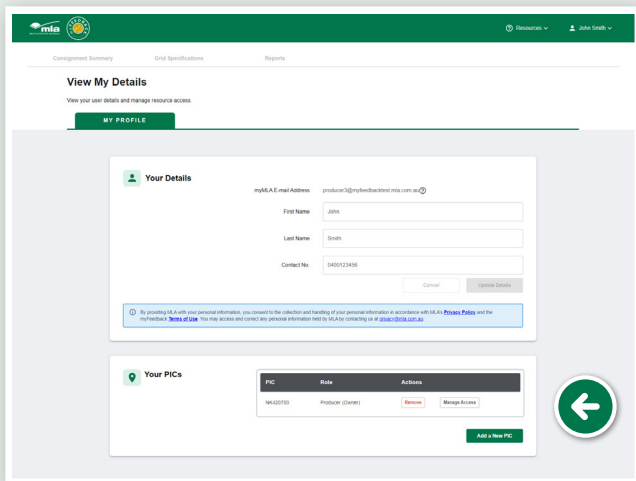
mla

Resources John Smith

Consignment Summary Grid Specifications Reports

View My Details

View your user details and manage resource access.

MY PROFILE

Your Details

myMLA E-mail Address producer3@myfeedbacktest.mla.com.au

First Name John

Last Name Smith

Contact No. 0400123456

Cancel Update Details

By providing MLA with your personal information, you consent to the collection and handling of your personal information in accordance with MLA's Privacy Policy and the myFeedback Terms of Use. You may access and correct any personal information held by MLA by contacting us at privacy@mla.com.au.

Your PICs

| PIC | Role | Actions |
|---|---|---|
| NA420750 | Producer (Owner) | Remove Manage Access |

Add a New PIC